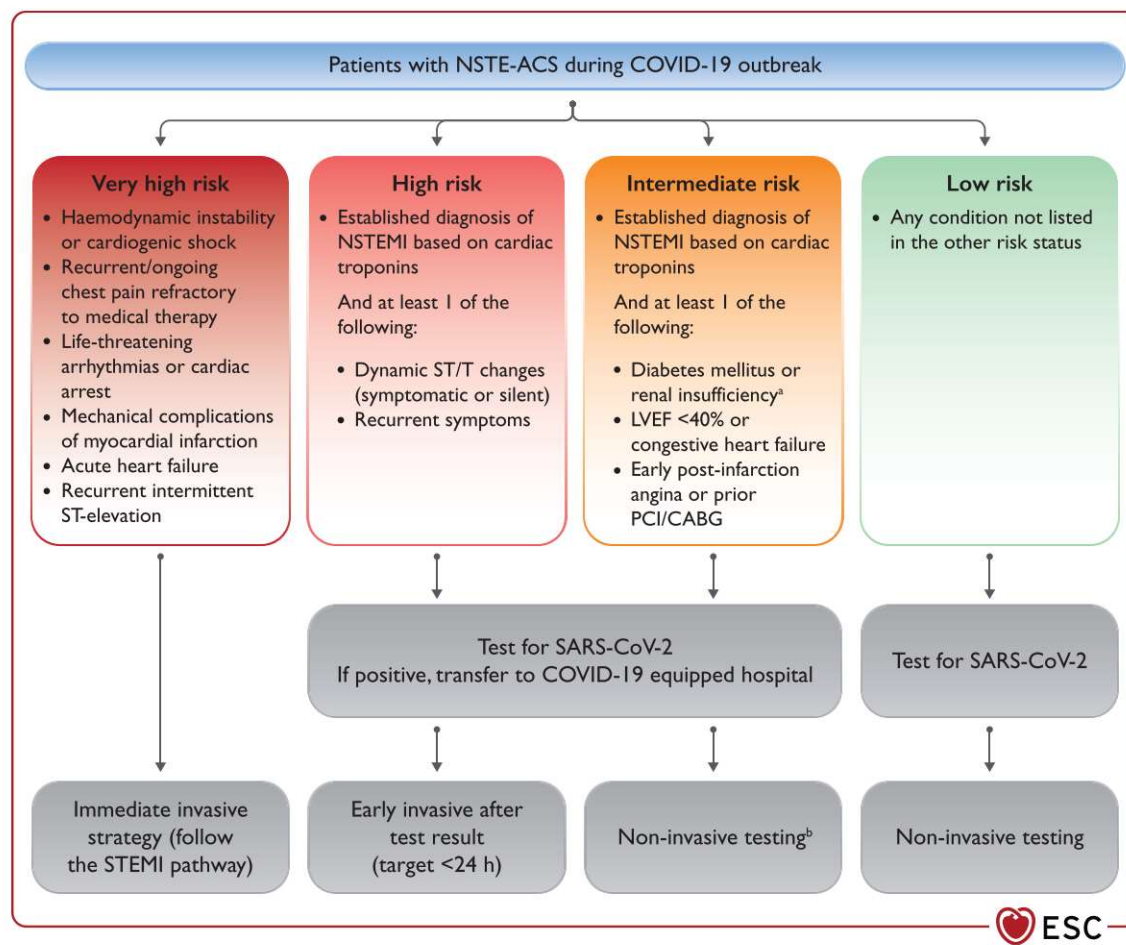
Patients with NSTE-ACS during COVID-19 outbreak

Very high risk
• Haemodynamic instability or cardiogenic shock
• Recurrent/ongoing chest pain refractory to medical therapy
• Life-threatening arrhythmias or cardiac arrest
• Mechanical complications of myocardial infarction
• Acute heart failure
• Recurrent intermittent ST-elevation

High risk
• Established diagnosis of NSTEMI based on cardiac troponins

And at least 1 of the following:

• Dynamic ST/T changes (symptomatic or silent)
• Recurrent symptoms

Intermediate risk
• Established diagnosis of NSTEMI based on cardiac troponins

And at least 1 of the following:

• Diabetes mellitus or renal insufficiency$^{a}$
• LVEF <40% or congestive heart failure
• Early post-infarction angina or prior PCI/CABG

Low risk
• Any condition not listed in the other risk status

Test for SARS-CoV-2
If positive, transfer to COVID-19 equipped hospital

Test for SARS-CoV-2

Immediate invasive strategy (follow the STEMI pathway)

Early invasive after test result (target <24 h)

Non-invasive testing$^{b}$

Non-invasive testing

ESC